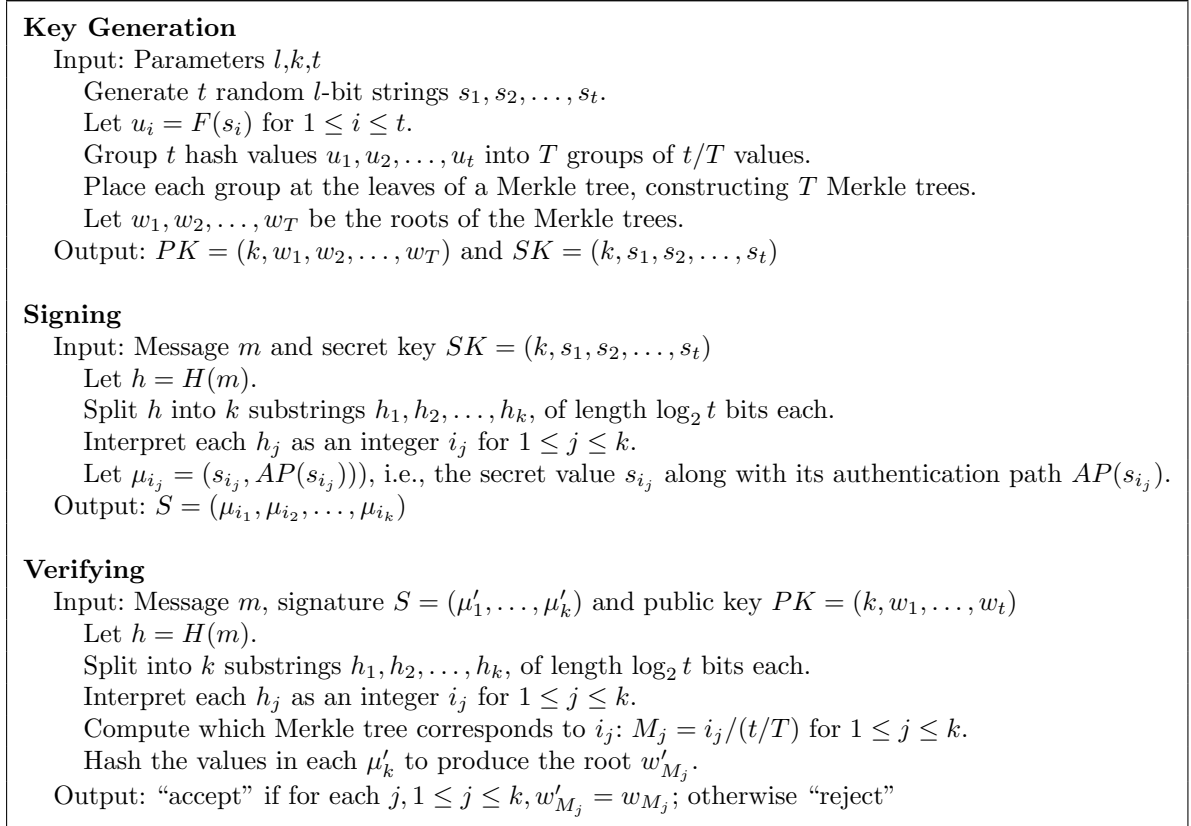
**Key Generation**
Input: Parameters $l$,$k$,$t$
Generate $t$ random $l$-bit strings $s_1, s_2, \ldots, s_t$.
Let $u_i = F(s_i)$ for $1 \leq i \leq t$.
Group $t$ hash values $u_1, u_2, \ldots, u_t$ into $T$ groups of $t/T$ values.
Place each group at the leaves of a Merkle tree, constructing $T$ Merkle trees.
Let $w_1, w_2, \ldots, w_T$ be the roots of the Merkle trees.
Output: $PK = (k, w_1, w_2, \ldots, w_T)$ and $SK = (k, s_1, s_2, \ldots, s_t)$

**Signing**
Input: Message $m$ and secret key $SK = (k, s_1, s_2, \ldots, s_t)$
Let $h = H(m)$.
Split $h$ into $k$ substrings $h_1, h_2, \ldots, h_k$, of length $\log_2 t$ bits each.
Interpret each $h_j$ as an integer $i_j$ for $1 \leq j \leq k$.
Let $\mu_{i_j} = (s_{i_j}, AP(s_{i_j})))$, i.e., the secret value $s_{i_j}$ along with its authentication path $AP(s_{i_j})$.
Output: $S = (\mu_{i_1}, \mu_{i_2}, \ldots, \mu_{i_k})$

**Verifying**
Input: Message $m$, signature $S = (\mu'_1, \ldots, \mu'_k)$ and public key $PK = (k, w_1, \ldots, w_t)$
Let $h = H(m)$.
Split into $k$ substrings $h_1, h_2, \ldots, h_k$, of length $\log_2 t$ bits each.
Interpret each $h_j$ as an integer $i_j$ for $1 \leq j \leq k$.
Compute which Merkle tree corresponds to $i_j$: $M_j = i_j/(t/T)$ for $1 \leq j \leq k$.
Hash the values in each $\mu'_k$ to produce the root $w'_{M_j}$.
Output: "accept" if for each $j, 1 \leq j \leq k, w'_{M_j} = w_{M_j}$; otherwise "reject"